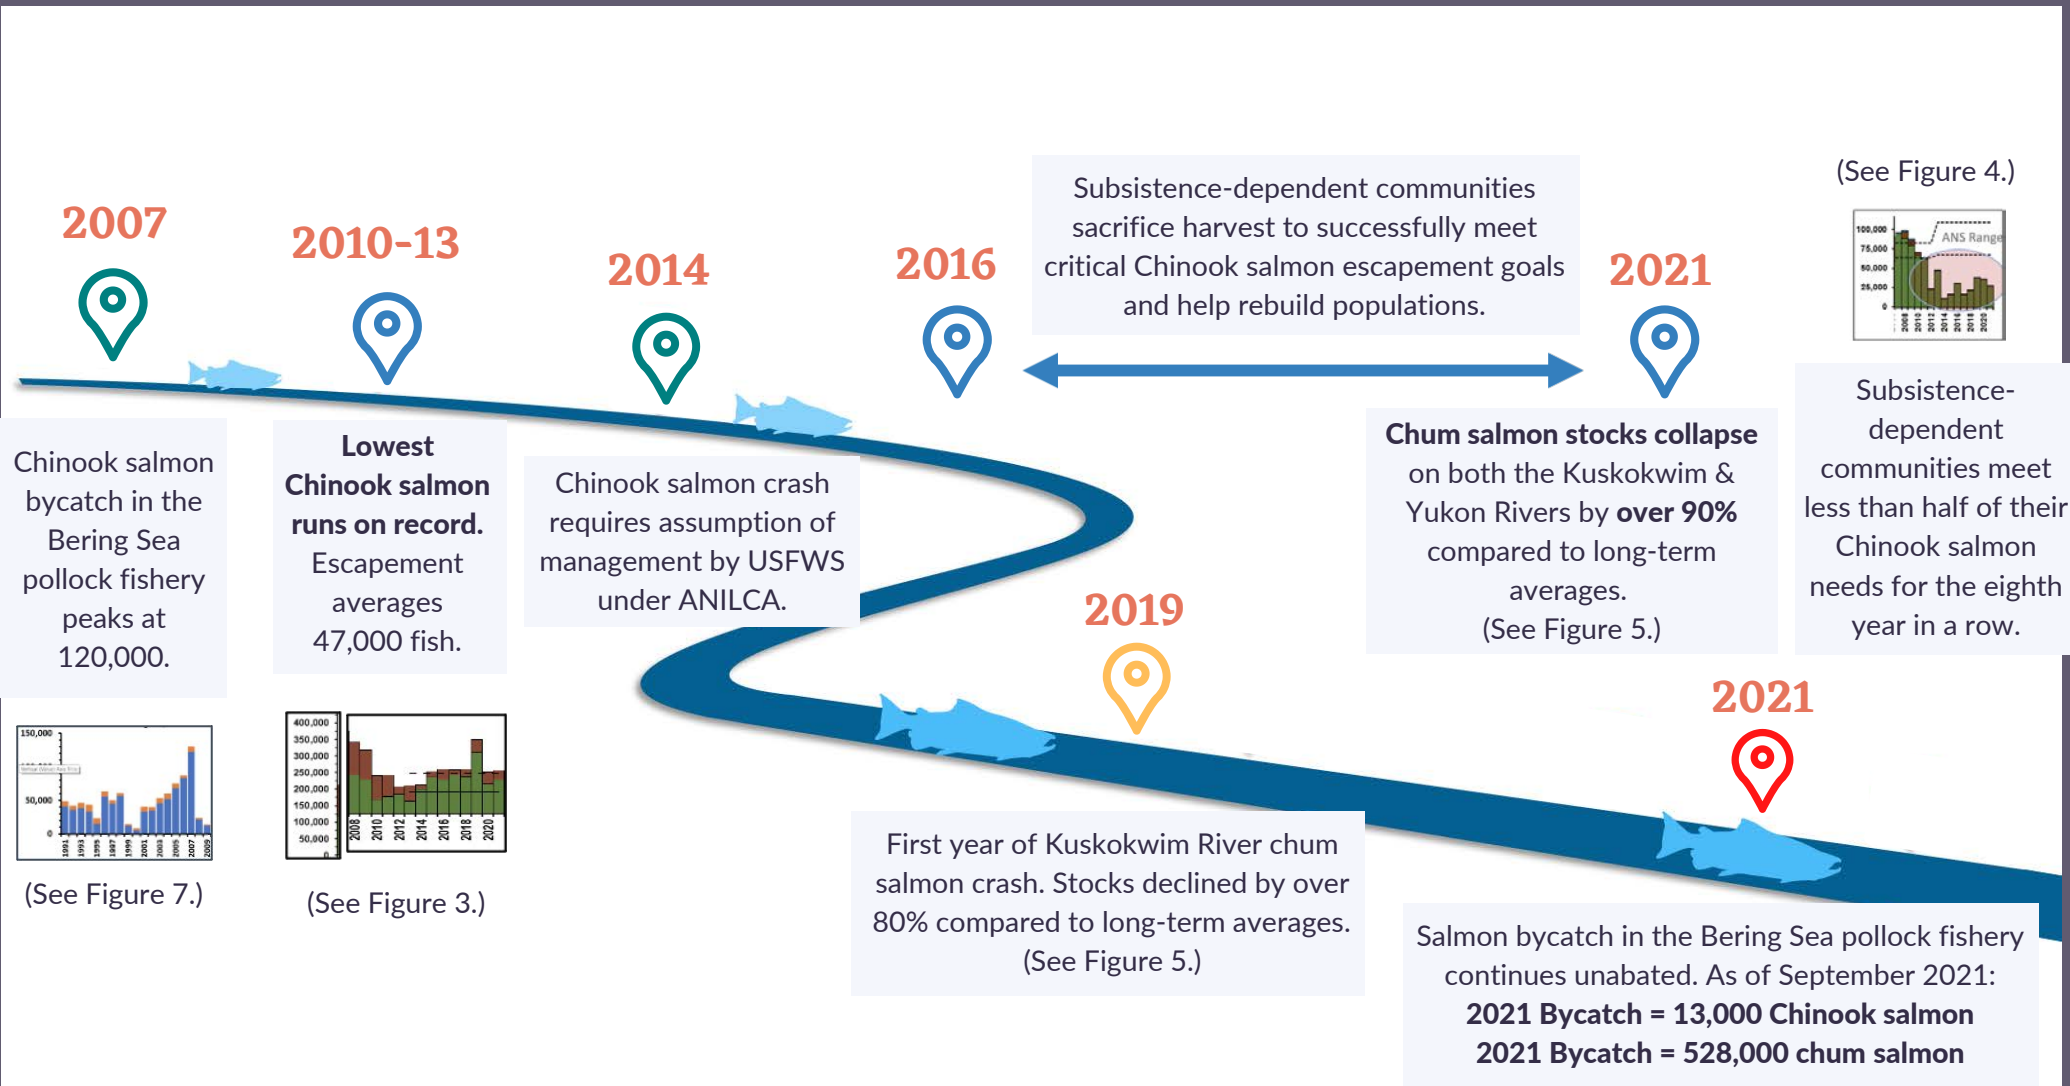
2007

Chinook salmon bycatch in the Bering Sea pollock fishery peaks at 120,000.

150,000
50,000
0
1991 1993 1995 1997 1999 2001 2003 2005 2007 2009

(See Figure 7.)

2010-13

**Lowest Chinook salmon runs on record.** Escapement averages 47,000 fish.

400,000
350,000
300,000
250,000
200,000
150,000
100,000
50,000
0
2008 2010 2012 2014 2016 2018 2020

(See Figure 3.)

2014

Chinook salmon crash requires assumption of management by USFWS under ANILCA.

2016

Subsistence-dependent communities sacrifice harvest to successfully meet critical Chinook salmon escapement goals and help rebuild populations.

2021

**Chum salmon stocks collapse** on both the Kuskokwim & Yukon Rivers by **over 90%** compared to long-term averages. (See Figure 5.)

(See Figure 4.)

100,000
75,000
50,000
25,000
0
ANS Range
2008 2010 2012 2014 2016 2018 2020

Subsistence-dependent communities meet less than half of their Chinook salmon needs for the eighth year in a row.

2019

First year of Kuskokwim River chum salmon crash. Stocks declined by over 80% compared to long-term averages. (See Figure 5.)

2021

Salmon bycatch in the Bering Sea pollock fishery continues unabated. As of September 2021:
**2021 Bycatch = 13,000 Chinook salmon**
**2021 Bycatch = 528,000 chum salmon**